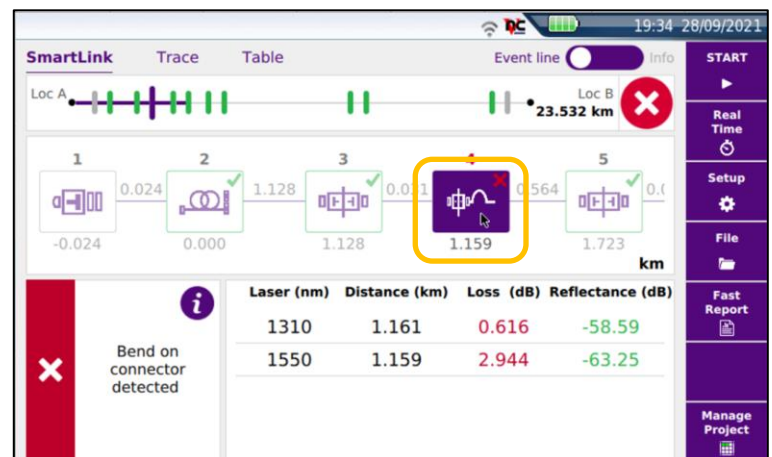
19:34 28/09/2021

SmartLink Trace Table Event line Info

START

Loc A Loc B 23.532 km

Real Time

1 2 3 4 5

0.024 1.128 0.031 0.564 0.0

-0.024 0.000 1.128 1.159 1.723 km

Setup

File

Fast Report

Bend on connector detected

| Laser (nm) | Distance (km) | Loss (dB) | Reflectance (dB) |
|---|---|---|---|
| 1310 | 1.161 | 0.616 | -58.59 |
| 1550 | 1.159 | 2.944 | -63.25 |

Manage Project